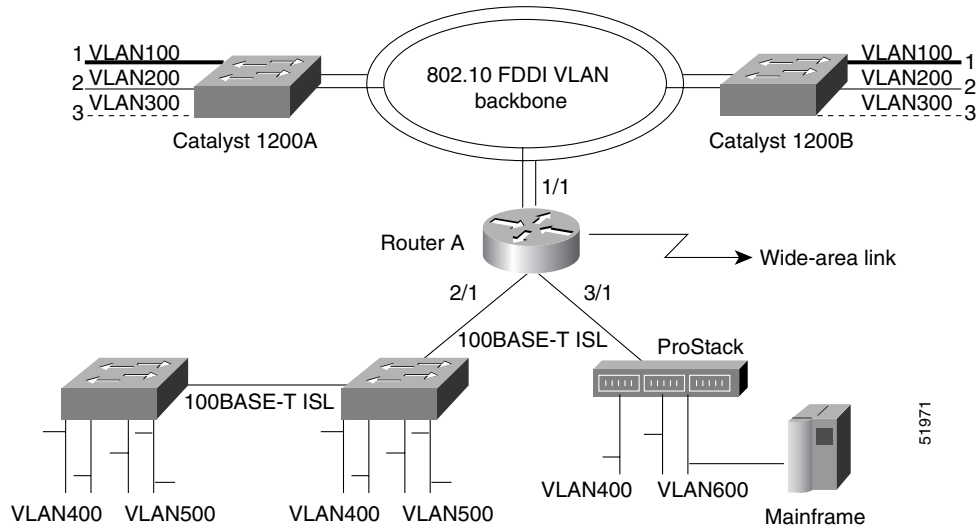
1 VLAN100
2 VLAN200
3 VLAN300
Catalyst 1200A

802.10 FDDI VLAN backbone

VLAN100 1
VLAN200 2
VLAN300 3
Catalyst 1200B

1/1
Router A
Wide-area link
2/1
3/1
100BASE-T ISL
ProStack
100BASE-T ISL

VLAN400 VLAN500
VLAN400 VLAN500
VLAN400 VLAN600
Mainframe
51971